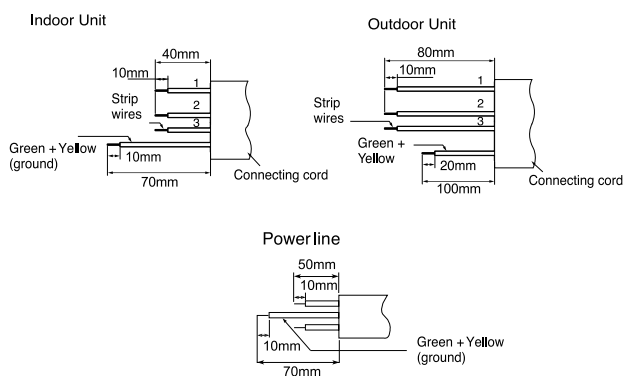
Indoor Unit

40mm
10mm
1
Strip wires
2
3
Green + Yellow (ground)
10mm
70mm
Connecting cord

Outdoor Unit

80mm
10mm
1
Strip wires
2
3
Green + Yellow
20mm
100mm
Connecting cord

Power line

50mm
10mm
10mm
70mm
Green + Yellow (ground)